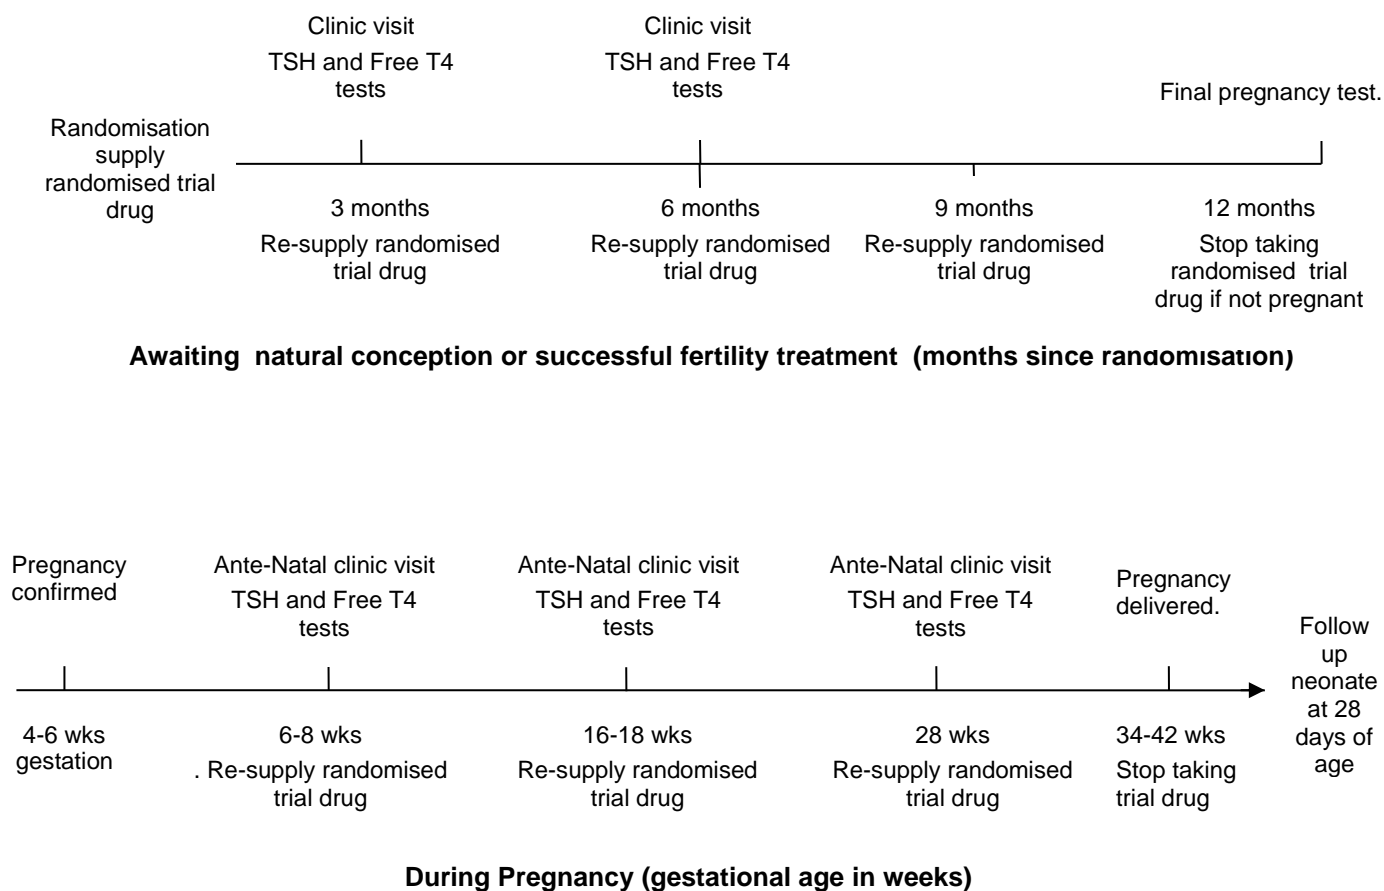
Clinic visit
TSH and Free T4 tests

Clinic visit
TSH and Free T4 tests

Final pregnancy test.

Randomisation supply randomised trial drug

3 months
Re-supply randomised trial drug

6 months
Re-supply randomised trial drug

9 months
Re-supply randomised trial drug

12 months
Stop taking randomised trial drug if not pregnant

**Awaiting natural conception or successful fertility treatment (months since randomisation)**

Pregnancy confirmed

Ante-Natal clinic visit
TSH and Free T4 tests

Ante-Natal clinic visit
TSH and Free T4 tests

Ante-Natal clinic visit
TSH and Free T4 tests

Pregnancy delivered.

Follow up neonate at 28 days of age

4-6 wks gestation

6-8 wks
. Re-supply randomised trial drug

16-18 wks
Re-supply randomised trial drug

28 wks
Re-supply randomised trial drug

34-42 wks
Stop taking trial drug

**During Pregnancy (gestational age in weeks)**